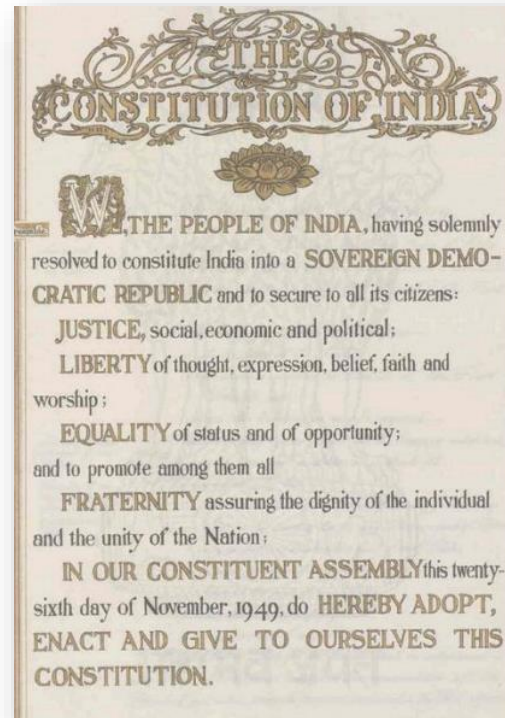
THE
CONSTITUTION OF INDIA

WE, THE PEOPLE OF INDIA, having solemnly resolved to constitute India into a SOVEREIGN DEMOCRATIC REPUBLIC and to secure to all its citizens:

JUSTICE, social, economic and political;

LIBERTY of thought, expression, belief, faith and worship;

EQUALITY of status and of opportunity;

and to promote among them all

FRATERNITY assuring the dignity of the individual and the unity of the Nation;

IN OUR CONSTITUENT ASSEMBLY this twenty-sixth day of November, 1949, do HEREBY ADOPT, ENACT AND GIVE TO OURSELVES THIS CONSTITUTION.